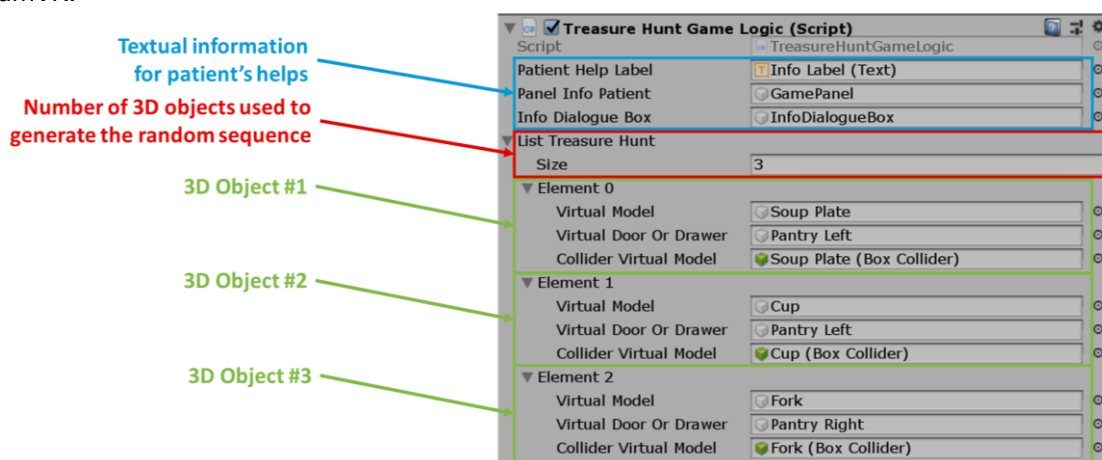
Treasure Hunt Game Logic (Script)
Script TreasureHuntGameLogic

Textual information for patient's helps

Number of 3D objects used to generate the random sequence

3D Object #1

3D Object #2

3D Object #3

| | |
|---|---|
| Patient Help Label | Info Label (Text) |
| Panel Info Patient | GamePanel |
| Info Dialogue Box | InfoDialogueBox |
| List Treasure Hunt | |
| Size | 3 |
| Element 0 | |
| Virtual Model | Soup Plate |
| Virtual Door Or Drawer | Pantry Left |
| Collider Virtual Model | Soup Plate (Box Collider) |
| Element 1 | |
| Virtual Model | Cup |
| Virtual Door Or Drawer | Pantry Left |
| Collider Virtual Model | Cup (Box Collider) |
| Element 2 | |
| Virtual Model | Fork |
| Virtual Door Or Drawer | Pantry Right |
| Collider Virtual Model | Fork (Box Collider) |